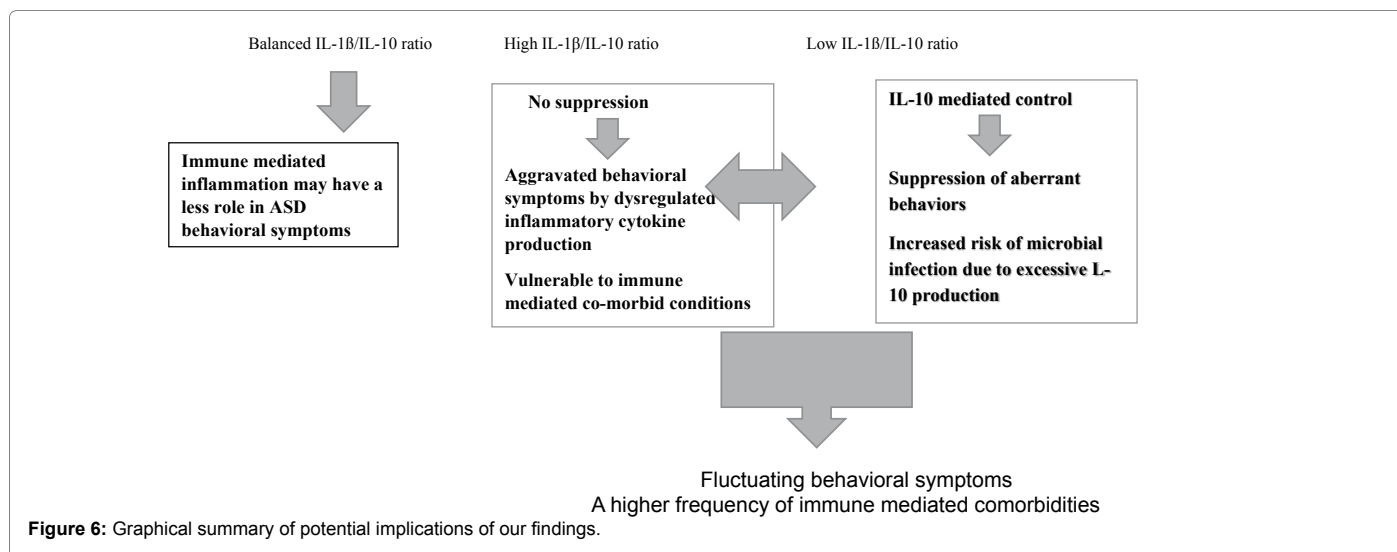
Balanced IL-1ß/IL-10 ratio

Immune mediated inflammation may have a less role in ASD behavioral symptoms

High IL-1β/IL-10 ratio

No suppression

Aggravated behavioral symptoms by dysregulated inflammatory cytokine production

Vulnerable to immune mediated co-morbid conditions

Low IL-1ß/IL-10 ratio

IL-10 mediated control

Suppression of aberrant behaviors

Increased risk of microbial infection due to excessive L-10 production

Fluctuating behavioral symptoms
A higher frequency of immune mediated comorbidities

**Figure 6:** Graphical summary of potential implications of our findings.